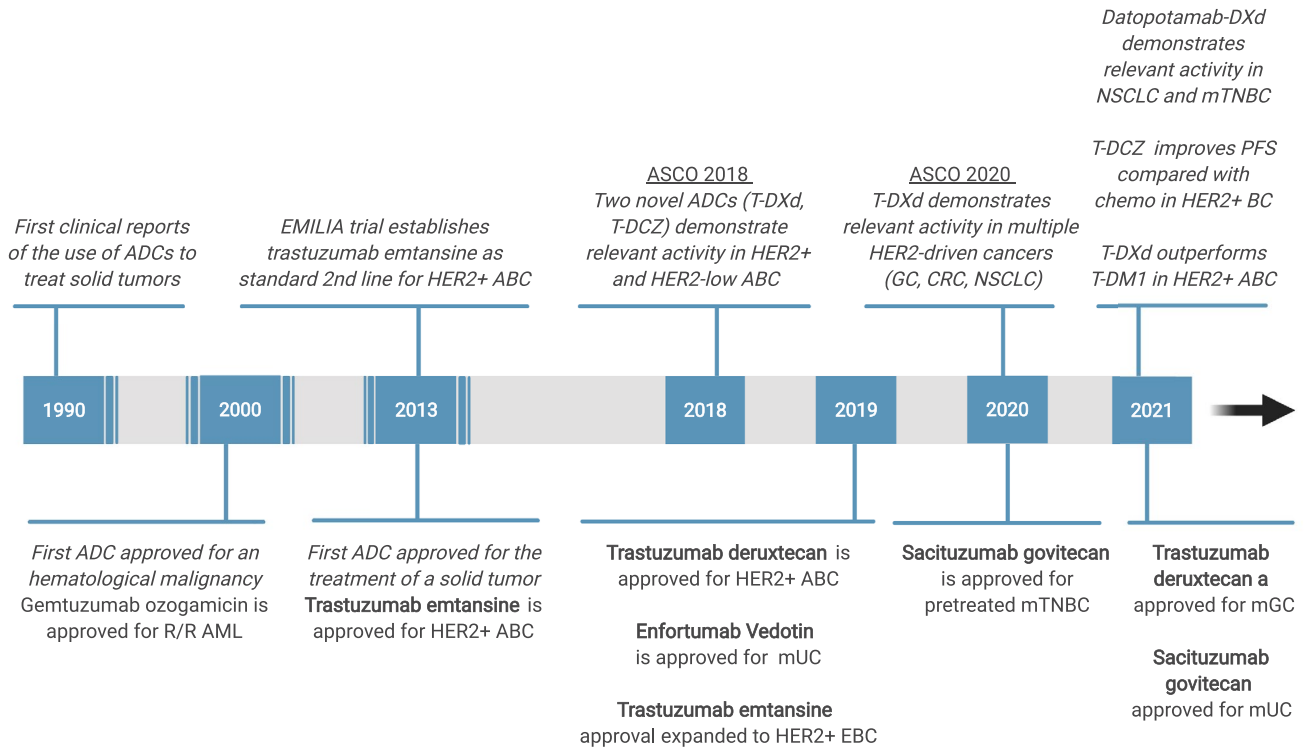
First clinical reports of the use of ADCs to treat solid tumors

EMILIA trial establishes trastuzumab emtansine as standard 2nd line for HER2+ ABC

ASCO 2018
Two novel ADCs (T-DXd, T-DCZ) demonstrate relevant activity in HER2+ and HER2-low ABC

ASCO 2020
T-DXd demonstrates relevant activity in multiple HER2-driven cancers (GC, CRC, NSCLC)

Datopotamab-DXd demonstrates relevant activity in NSCLC and mTNBC

T-DCZ improves PFS compared with chemo in HER2+ BC

T-DXd outperforms T-DM1 in HER2+ ABC

1990

2000

2013

2018

2019

2020

2021

First ADC approved for an hematological malignancy
Gemtuzumab ozogamicin is approved for R/R AML

First ADC approved for the treatment of a solid tumor
Trastuzumab emtansine is approved for HER2+ ABC

Trastuzumab deruxtecan is approved for HER2+ ABC

Enfortumab Vedotin is approved for mUC

Trastuzumab emtansine approval expanded to HER2+ EBC

Sacituzumab govitecan is approved for pretreated mTNBC

Trastuzumab deruxtecan a approved for mGC

Sacituzumab govitecan approved for mUC